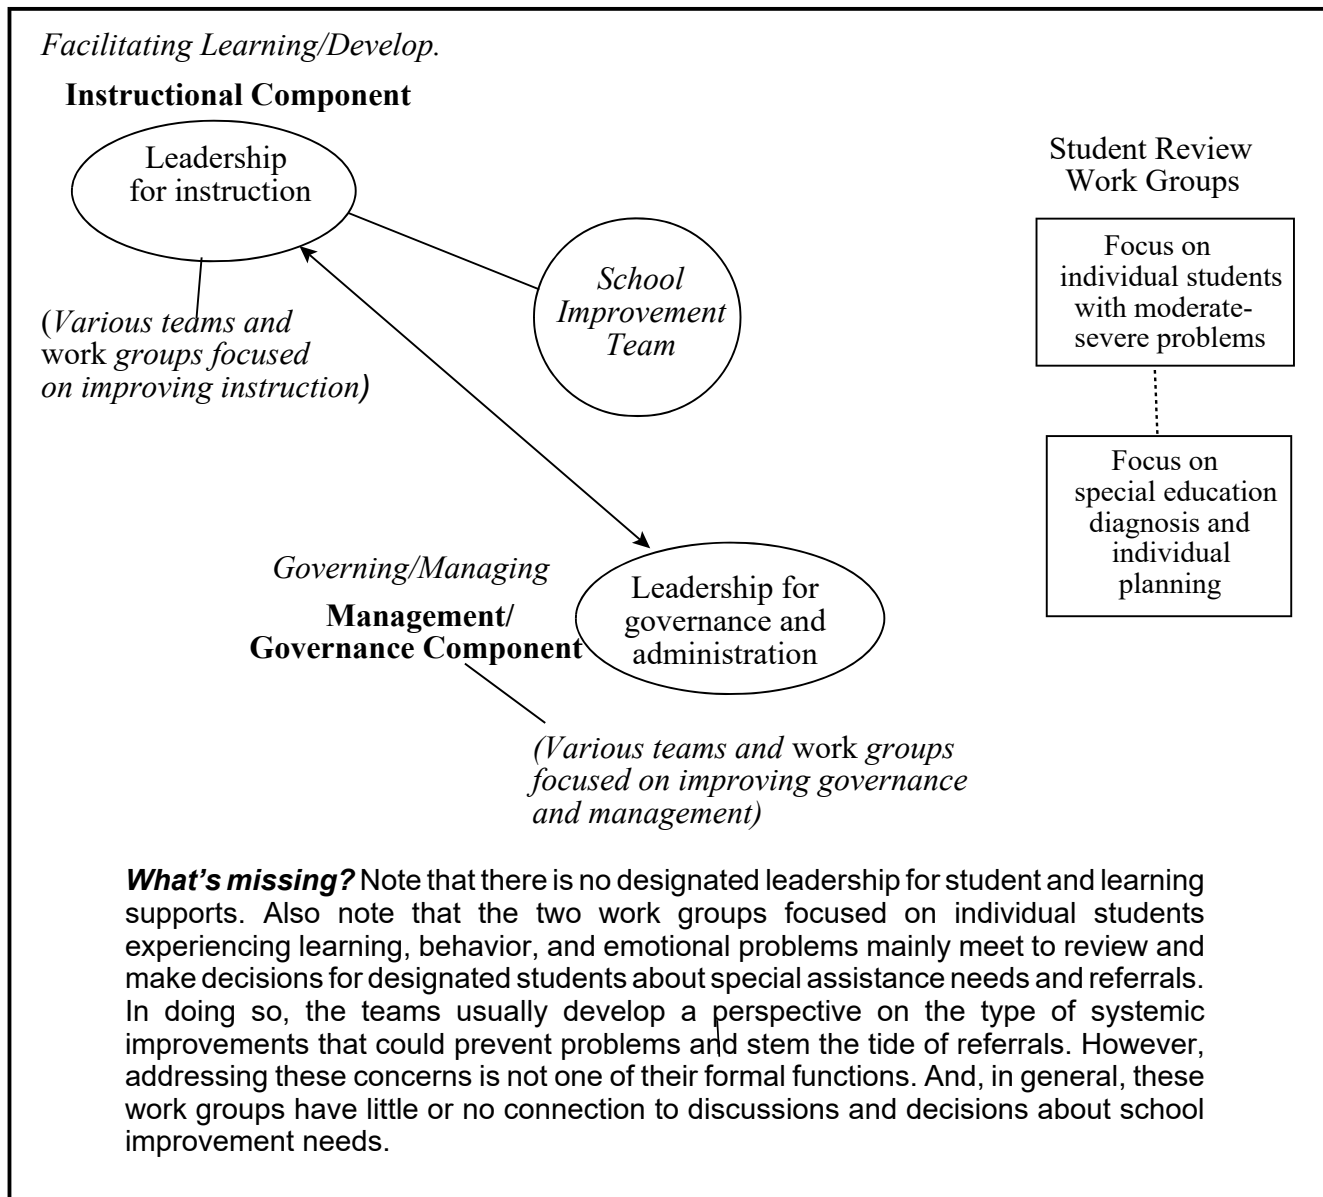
Facilitating Learning/Develop.

Instructional Component

Leadership for instruction

(Various teams and work groups focused on improving instruction)

School Improvement Team

Student Review Work Groups

Focus on individual students with moderate-severe problems

Focus on special education diagnosis and individual planning

Governing/Managing

Management/ Governance Component

Leadership for governance and administration

(Various teams and work groups focused on improving governance and management)

What's missing? Note that there is no designated leadership for student and learning supports. Also note that the two work groups focused on individual students experiencing learning, behavior, and emotional problems mainly meet to review and make decisions for designated students about special assistance needs and referrals. In doing so, the teams usually develop a perspective on the type of systemic improvements that could prevent problems and stem the tide of referrals. However, addressing these concerns is not one of their formal functions. And, in general, these work groups have little or no connection to discussions and decisions about school improvement needs.